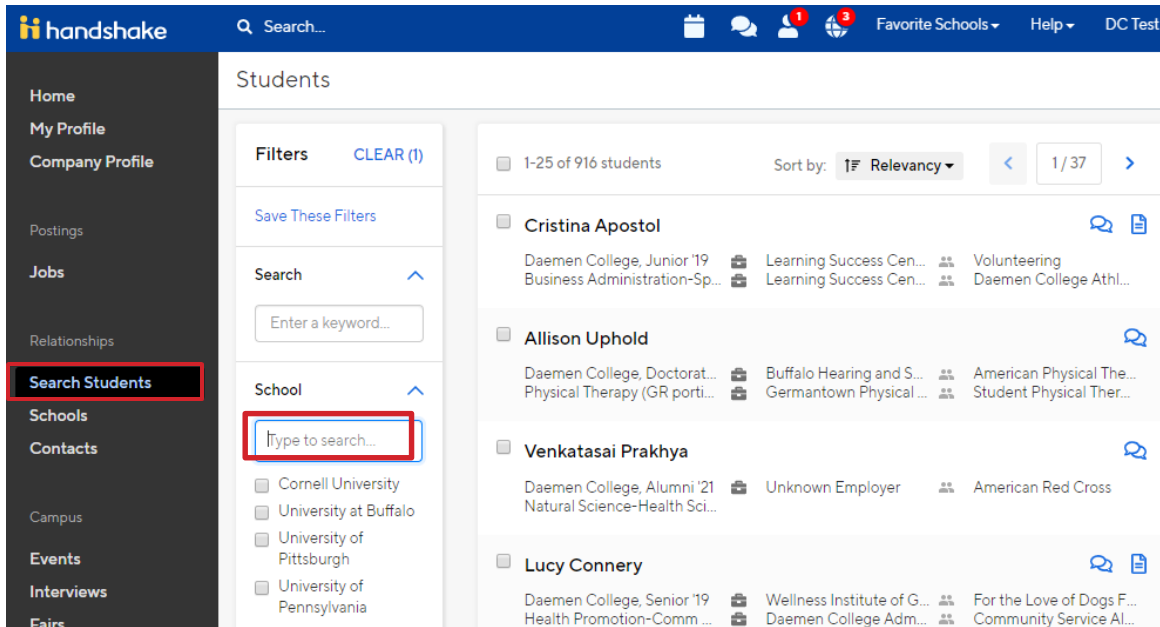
handshake
Search...
1
3
Favorite Schools
Help
DC Test

Home
My Profile
Company Profile

Postings
Jobs

Relationships
Search Students
Schools
Contacts

Campus
Events
Interviews
Fairs

Students

Filters CLEAR (1)
Save These Filters
Search
Enter a keyword...
School
Type to search...
Cornell University
University at Buffalo
University of Pittsburgh
University of Pennsylvania

1-25 of 916 students
Sort by: Relevancy
1 / 37

Cristina Apostol
Daemen College, Junior '19
Business Administration-Sp...
Learning Success Cen...
Learning Success Cen...
Volunteering
Daemen College Athl...

Allison Uphold
Daemen College, Doctorat...
Physical Therapy (GR porti...
Buffalo Hearing and S...
Germantown Physical ...
American Physical The...
Student Physical Ther...

Venkatasai Prakhya
Daemen College, Alumni '21
Natural Science-Health Sci...
Unknown Employer
American Red Cross

Lucy Connery
Daemen College, Senior '19
Health Promotion-Comm ...
Wellness Institute of G...
Daemen College Adm...
For the Love of Dogs F...
Community Service Al...